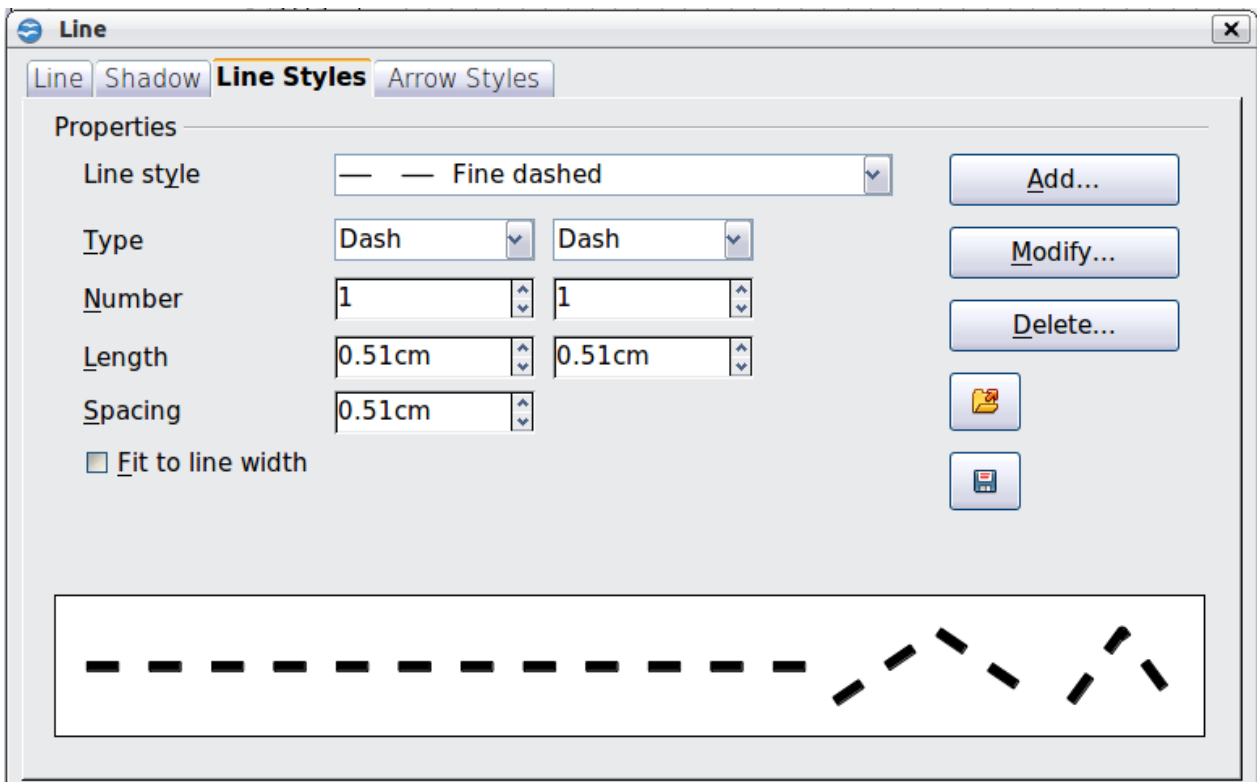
Line

Line | Shadow | Line Styles | Arrow Styles

Properties

Line style — — Fine dashed

Type Dash Dash

Number 1 1

Length 0.51cm 0.51cm

Spacing 0.51cm

Fit to line width

Add...

Modify...

Delete...